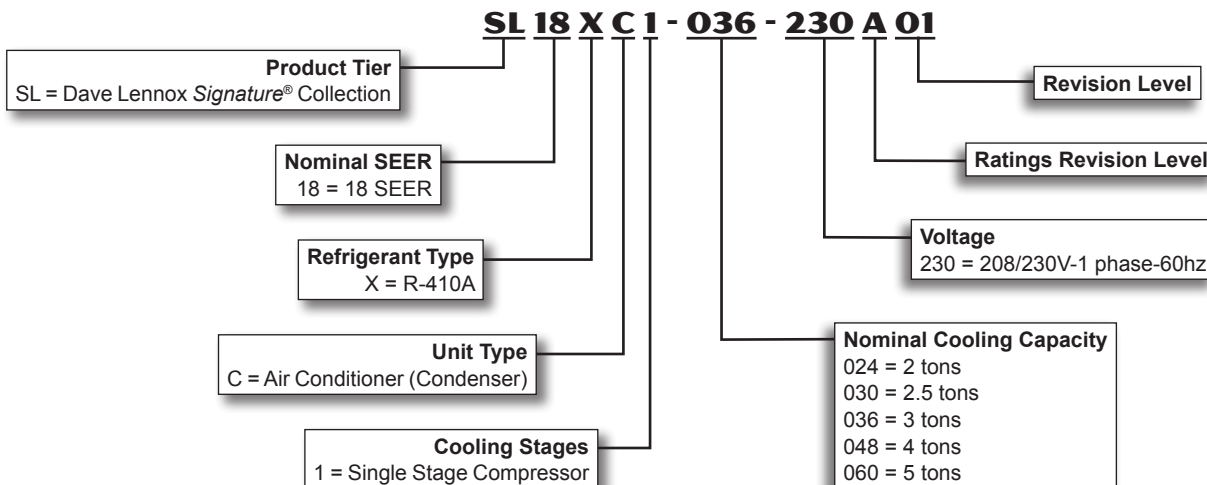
SL 18 X C 1 - 036 - 230 A 01

Product Tier
SL = Dave Lennox *Signature*® Collection

Nominal SEER
18 = 18 SEER

Refrigerant Type
X = R-410A

Unit Type
C = Air Conditioner (Condenser)

Cooling Stages
1 = Single Stage Compressor

Revision Level

Ratings Revision Level

Voltage
230 = 208/230V-1 phase-60hz

Nominal Cooling Capacity
024 = 2 tons
030 = 2.5 tons
036 = 3 tons
048 = 4 tons
060 = 5 tons